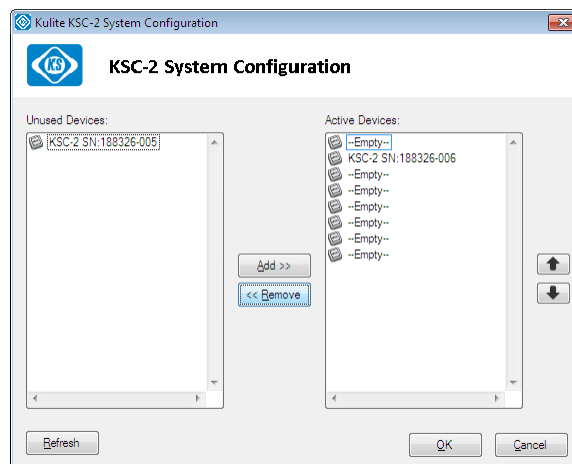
Kulite KSC-2 System Configuration

KS

KSC-2 System Configuration

Unused Devices:

KSC-2 SN:188326-005

Add >>

<< Remove

Active Devices:

--Empty--
KSC-2 SN:188326-006
--Empty--
--Empty--
--Empty--
--Empty--
--Empty--
--Empty--

Refresh

OK

Cancel